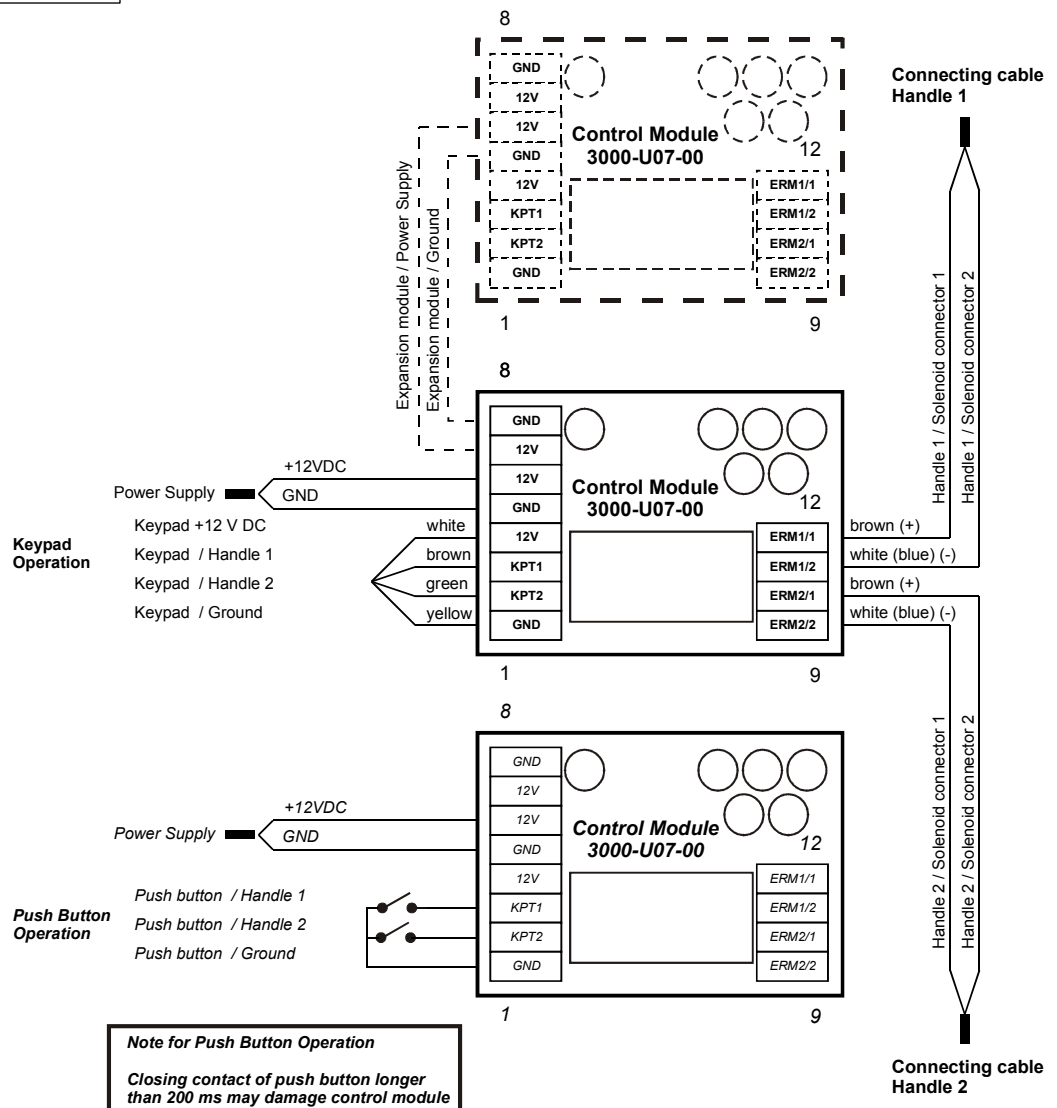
8

GND
12V
12V
GND
12V
KPT1
KPT2
GND

Control Module
3000-U07-00

12

ERM1/1
ERM1/2
ERM2/1
ERM2/2

1

9

Expansion module / Power Supply
Expansion module / Ground

Connecting cable
Handle 1

Handle 1 / Solenoid connector 1
Handle 1 / Solenoid connector 2

8

GND
12V
12V
GND
12V
KPT1
KPT2
GND

+12VDC
Power Supply
GND

Control Module
3000-U07-00

12

Keypad Operation

Keypad +12 V DC
Keypad / Handle 1
Keypad / Handle 2
Keypad / Ground

white
brown
green
yellow

ERM1/1
ERM1/2
ERM2/1
ERM2/2

brown (+)
white (blue) (-)
brown (+)
white (blue) (-)

1

9

8

GND
12V
12V
GND
12V
KPT1
KPT2
GND

+12VDC
Power Supply
GND

Control Module
3000-U07-00

12

Push Button Operation

Push button / Handle 1
Push button / Handle 2
Push button / Ground

ERM1/1
ERM1/2
ERM2/1
ERM2/2

1

9

Handle 2 / Solenoid connector 1
Handle 2 / Solenoid connector 2

Note for Push Button Operation

Closing contact of push button longer than 200 ms may damage control module

Connecting cable
Handle 2